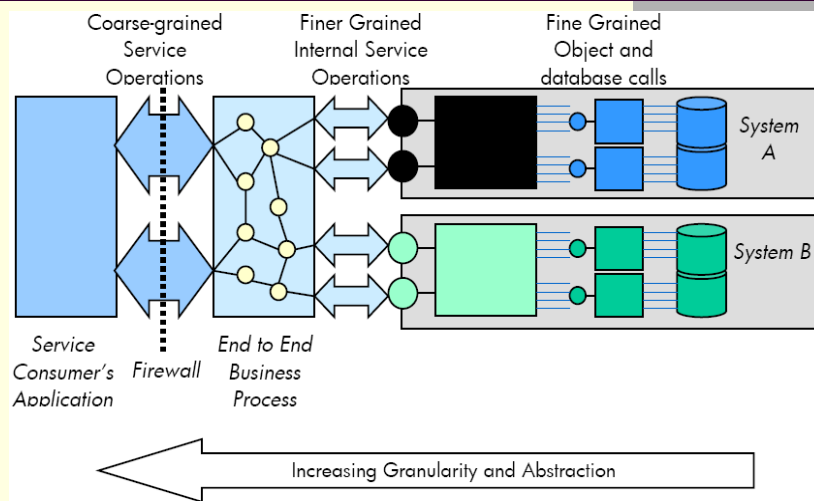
Coarse-grained Service Operations

Finer Grained Internal Service Operations

Fine Grained Object and database calls

System A

System B

Service Consumer's Application

Firewall

End to End Business Process

Increasing Granularity and Abstraction